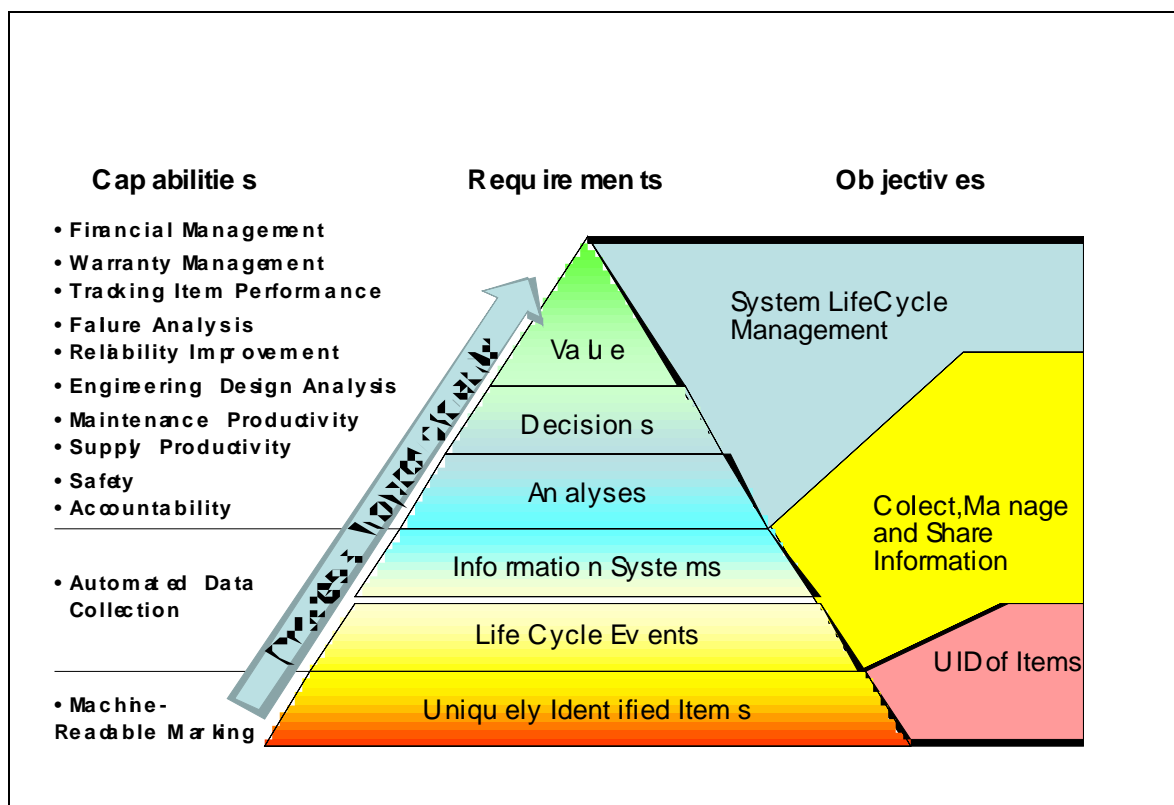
Cap abilitie s

Requ ire men ts

Ob jectiv es

• Financial Management
• Warranty Management
• Tracking Item Performance
• Falure Analysis
• Reliability Improvement
• Engineering Design Analysis
• Maintenance Productivity
• Supply Productivity
• Safety
• Accountability

• Automated Data Collection

• Machine-Readable Marking

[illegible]

Va lu e

Decision s

An alyses

Info rmatio n Syste ms

Life Cycle Ev ents

Uniqu ely Ident ified Item s

System LifeCycle Management

Colect,Ma nage and Share Information

UIDof Items